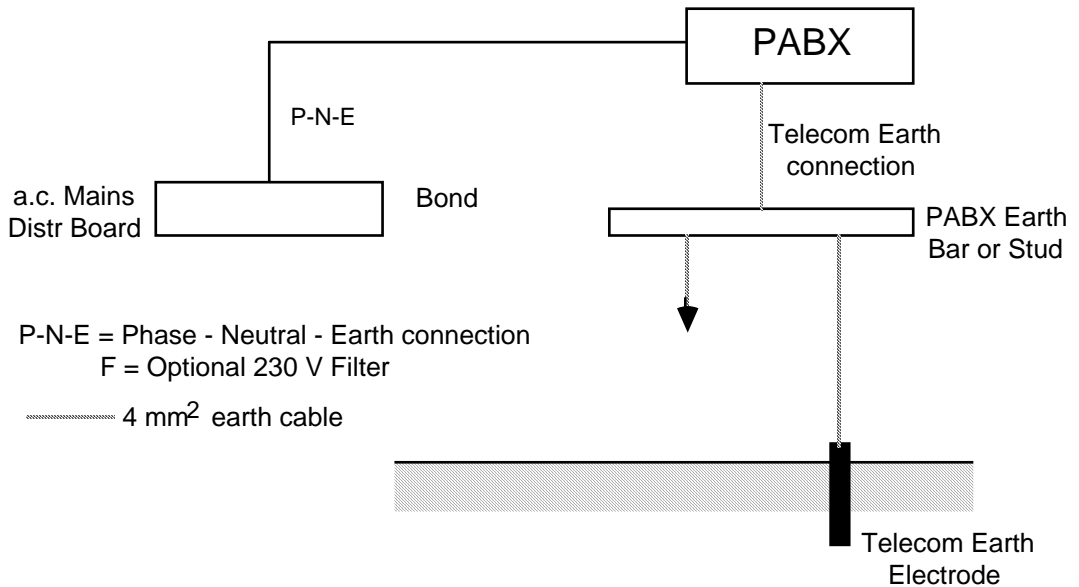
PABX

P-N-E

Telecom Earth connection

a.c. Mains Distr Board

Bond

PABX Earth Bar or Stud

P-N-E = Phase - Neutral - Earth connection
F = Optional 230 V Filter

4 mm$^2$ earth cable

Telecom Earth Electrode